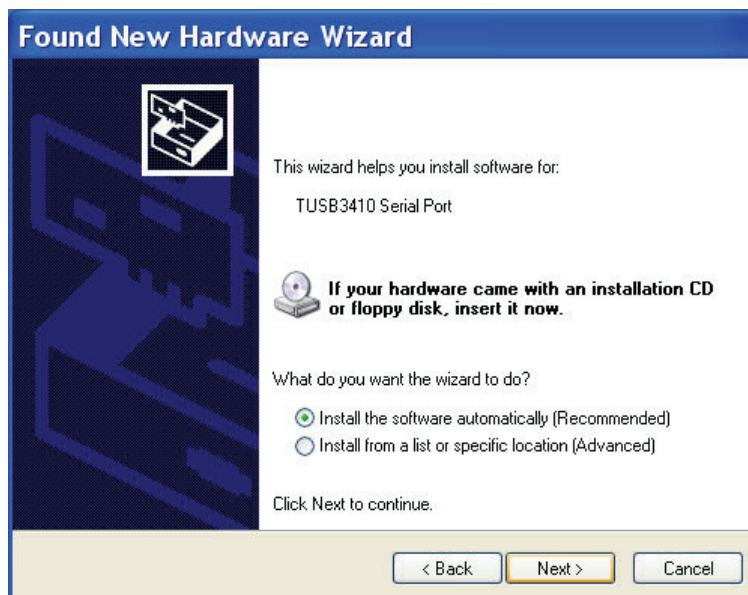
Found New Hardware Wizard

This wizard helps you install software for:

TUSB3410 Serial Port

If your hardware came with an installation CD or floppy disk, insert it now.

What do you want the wizard to do?

Install the software automatically (Recommended)
Install from a list or specific location (Advanced)

Click Next to continue.

< Back | Next > | Cancel